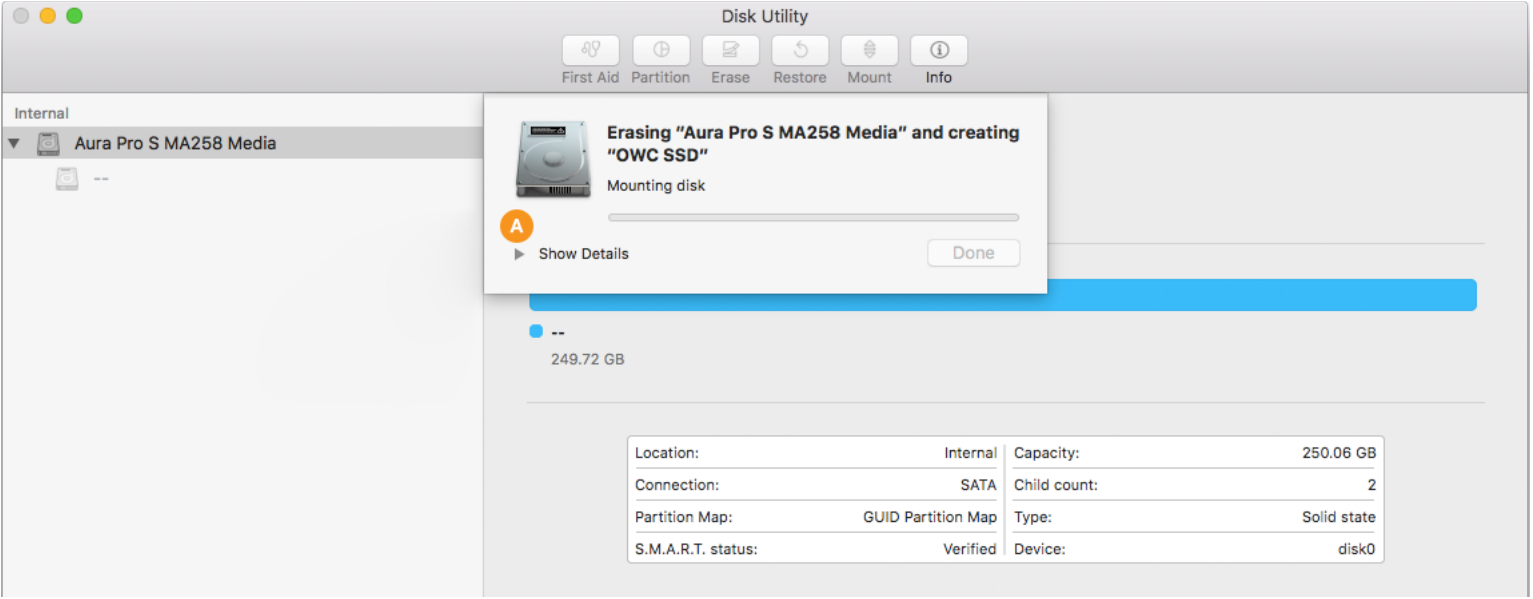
Disk Utility

First Aid Partition Erase Restore Mount Info

Internal

Aura Pro S MA258 Media

--

Erasing “Aura Pro S MA258 Media” and creating “OWC SSD”

Mounting disk

A

Show Details

Done

--

249.72 GB

| Location: | Internal | Capacity: | 250.06 GB |
|---|---|---|---|
| Connection: | SATA | Child count: | 2 |
| Partition Map: | GUID Partition Map | Type: | Solid state |
| S.M.A.R.T. status: | Verified | Device: | disk0 |